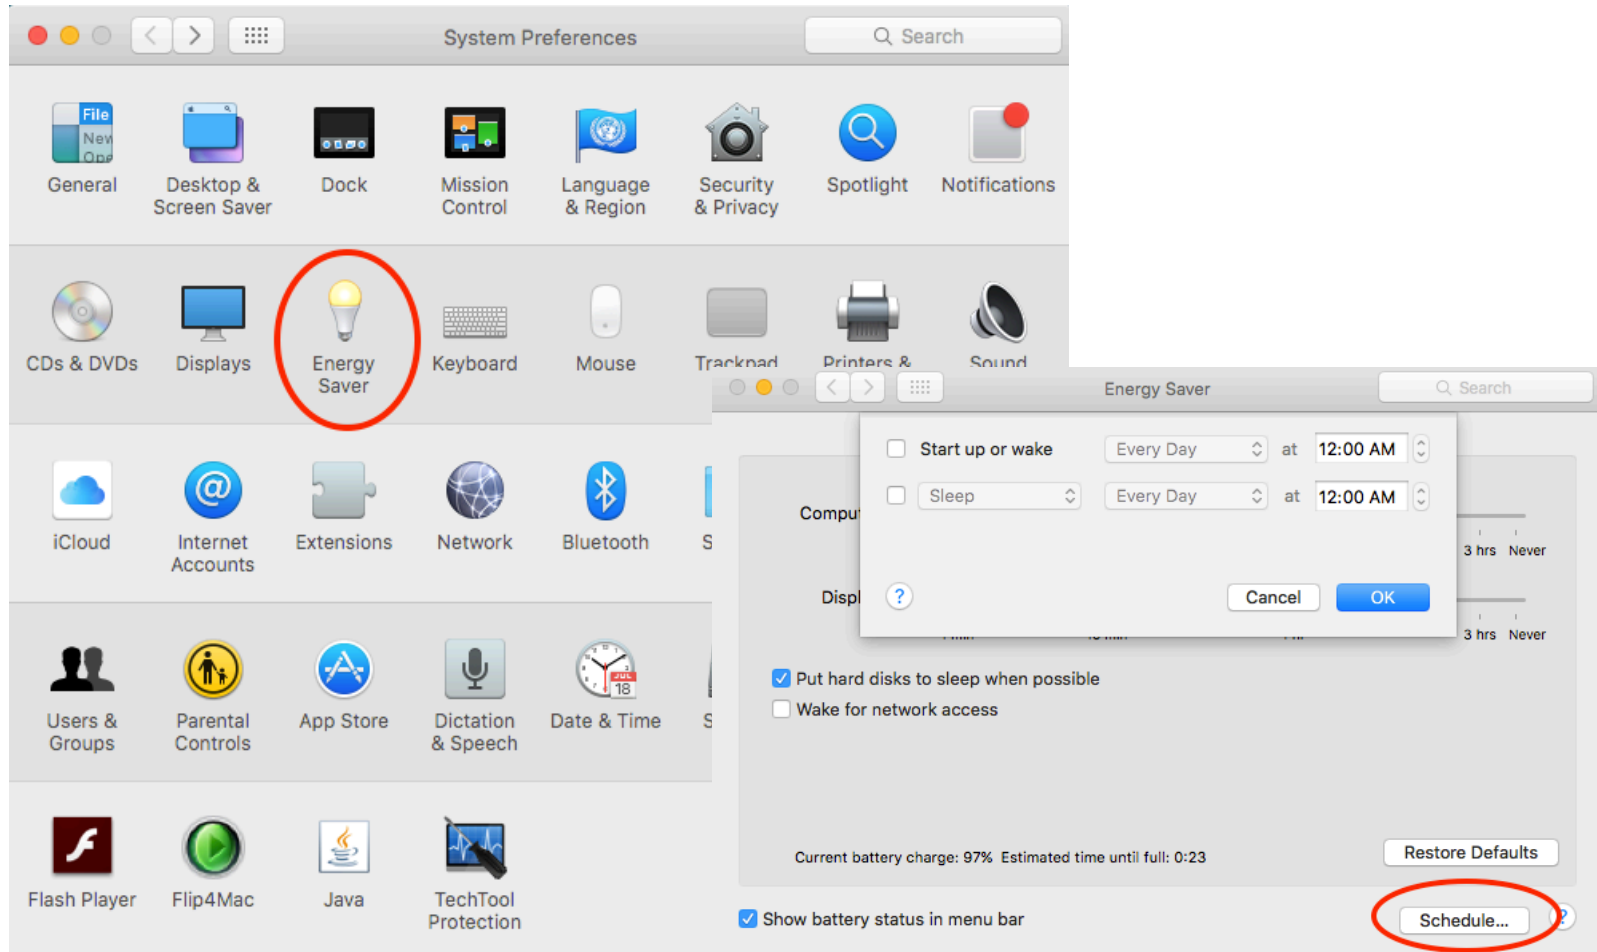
System Preferences

Search

File New One

General

Desktop & Screen Saver

Dock

Mission Control

Language & Region

Security & Privacy

Spotlight

Notifications

CDs & DVDs

Displays

Energy Saver

Keyboard

Mouse

Trackpad

Printers &

Sound

iCloud

Internet Accounts

Extensions

Network

Bluetooth

S

Users & Groups

Parental Controls

App Store

Dictation & Speech

JUL 18

Date & Time

S

Flash Player

Flip4Mac

Java

TechTool Protection

Energy Saver

Search

Start up or wake

Every Day

at

12:00 AM

Sleep

Every Day

at

12:00 AM

Comput

3 hrs Never

Displ

?

Cancel

OK

3 hrs Never

Put hard disks to sleep when possible

Wake for network access

Current battery charge: 97% Estimated time until full: 0:23

Restore Defaults

Show battery status in menu bar

Schedule...

?